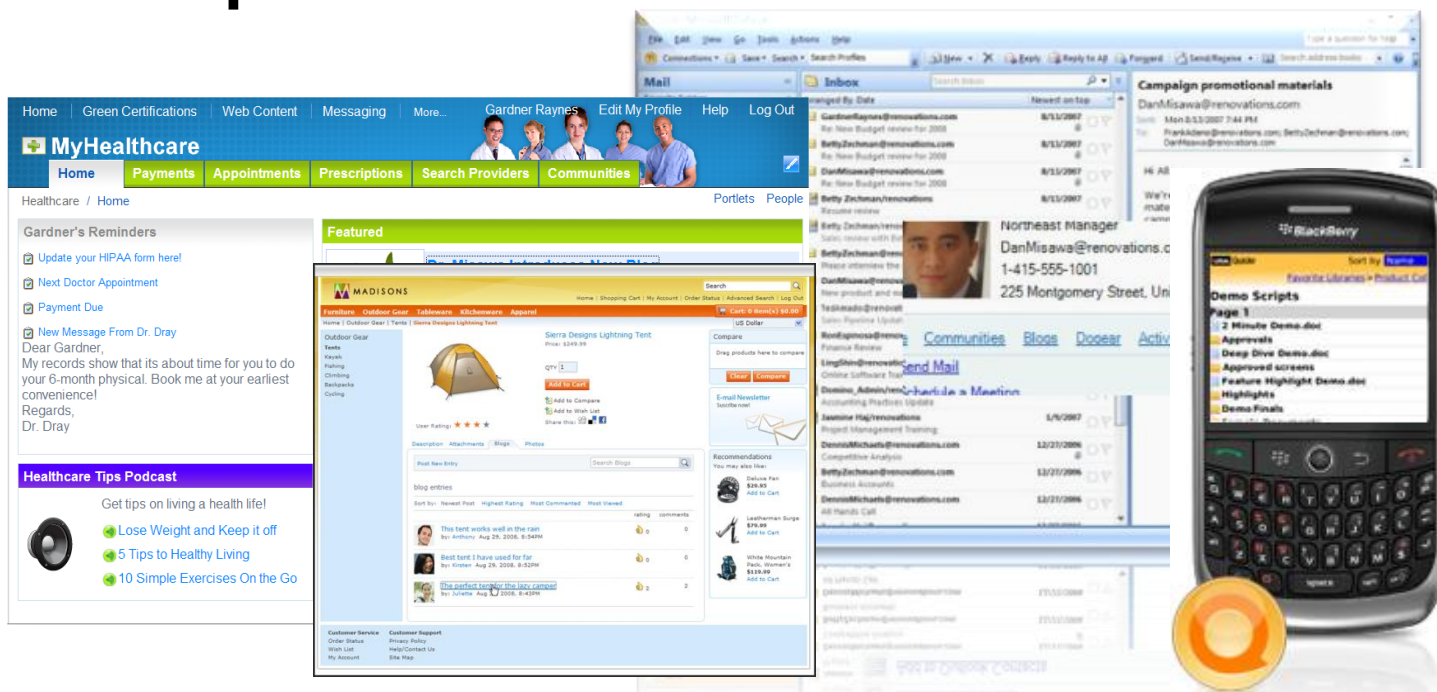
Home | Green Certifications | Web Content | Messaging | More... Gardner Raynes | Edit My Profile | Help | Log Out

MyHealthcare

Home | Payments | Appointments | Prescriptions | Search Providers | Communities

Healthcare / Home

Portlets People

Gardner's Reminders

Update your HIPAA form here!

Next Doctor Appointment

Payment Due

New Message From Dr. Dray

Dear Gardner,
My records show that its about time for you to do your 6-month physical. Book me at your earliest convenience!
Regards,
Dr. Dray

Healthcare Tips Podcast

Get tips on living a health life!

Lose Weight and Keep it off

5 Tips to Healthy Living

10 Simple Exercises On the Go

Featured

MADISONS

Search

Home | Shopping Cart | My Account | Order Status | Advanced Search | Log Out

Furniture Outdoor Gear Tableware Kitchenware Apparel

Cart: 0 item(s) $0.00

Home | Outdoor Gear | Tents | Sierra Designs Lightning Tent

US Dollar

Outdoor Gear
Tents
Kayak
Fishing
Climbing
Backpacks
Cycling

Sierra Designs Lightning Tent
Price: $249.99

QTY 1

Add to Cart

Add to Compare
Add to Wish List
Share this:

User Rating:

Compare
Drag products here to compare
Clear Compare

E-mail Newsletter
Subscribe now!

Description Attachments Blogs Photos

Post New Entry

Search Blogs

blog entries

Sort by: Newest Post Highest Rating Most Commented Most Viewed

rating comments

This tent works well in the rain
by: Anthony Aug 29, 2008, 8:54PM
0 0

Best tent I have used for far
by: Kirsten Aug 29, 2008, 8:54PM
0 0

The perfect tent for the lazy camper
by: Juliette Aug 29, 2008, 8:45PM
2 2

Recommendations
You may also like:
Deluxe Fan
$29.93
Add to Cart
Leatherman Surge
$79.99
Add to Cart
White Mountain Pack, Women's
$119.99
Add to Cart

Customer Service
Order Status
Wish List
My Account

Customer Support
Privacy Policy
Help/Contact Us
Site Map

File Edit View Go Tools Actions Help

Mail

Inbox

Arranged By: Date Newest on top

GardnerRaynes@renovations.com 8/13/2007
Re: New Budget review for 2008

BettyZechman@renovations.com 8/13/2007
Re: New Budget review for 2008

DanMisawa@renovations.com 8/13/2007
Re: New Budget review for 2008

Betty Zechman@renovations.com 8/13/2007
Resume review

Jasmine Haj/renovations 1/9/2007
Project Management Training

DennisMichaels@renovations.com 12/27/2006
Competitive Analysis

BettyZechman@renovations.com 12/27/2006
Business Accounts

DennisMichaels@renovations.com 12/27/2006
All Hands Call

Campaign promotional materials

DanMisawa@renovations.com

Northeast Manager
DanMisawa@renovations.c
1-415-555-1001
225 Montgomery Street, Uni

Communities Blogs Dogear Activ

Send Mail
Schedule a Meeting

BlackBerry

Sort by

Demo Scripts
Page 1
2 Minute Demo.doc
Approvals
Deep Dive Demo.doc
Approved screens
Feature Highlight Demo.doc
Highlights
Demo Finals